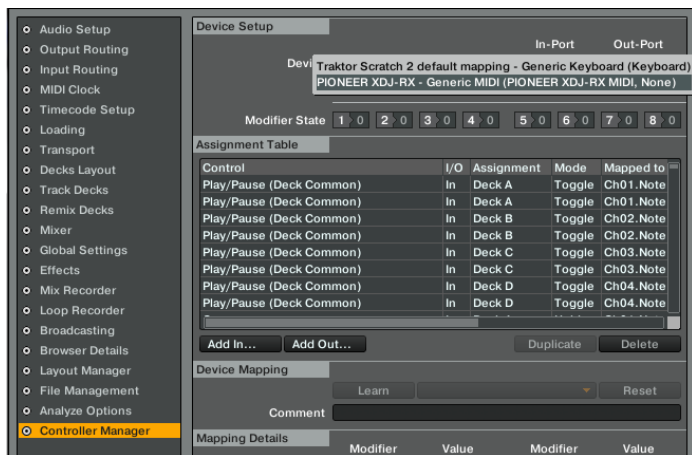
Audio Setup
Output Routing
Input Routing
MIDI Clock
Timecode Setup
Loading
Transport
Decks Layout
Track Decks
Remix Decks
Mixer
Global Settings
Effects
Mix Recorder
Loop Recorder
Broadcasting
Browser Details
Layout Manager
File Management
Analyze Options
Controller Manager

Device Setup

In-Port Out-Port

Devi

Traktor Scratch 2 default mapping - Generic Keyboard (Keyboard)
PIONEER XDJ-RX - Generic MIDI (PIONEER XDJ-RX MIDI, None)

Modifier State 1 0 2 0 3 0 4 0 5 0 6 0 7 0 8 0

Assignment Table

| Control | I/O | Assignment | Mode | Mapped to |
|---|---|---|---|---|
| Play/Pause (Deck Common) | In | Deck A | Toggle | Ch01.Note |
| Play/Pause (Deck Common) | In | Deck A | Toggle | Ch01.Note |
| Play/Pause (Deck Common) | In | Deck B | Toggle | Ch02.Note |
| Play/Pause (Deck Common) | In | Deck B | Toggle | Ch02.Note |
| Play/Pause (Deck Common) | In | Deck C | Toggle | Ch03.Note |
| Play/Pause (Deck Common) | In | Deck C | Toggle | Ch03.Note |
| Play/Pause (Deck Common) | In | Deck D | Toggle | Ch04.Note |
| Play/Pause (Deck Common) | In | Deck D | Toggle | Ch04.Note |

Add In... Add Out... Duplicate Delete

Device Mapping

Learn Reset

Comment

Mapping Details

Modifier Value Modifier Value